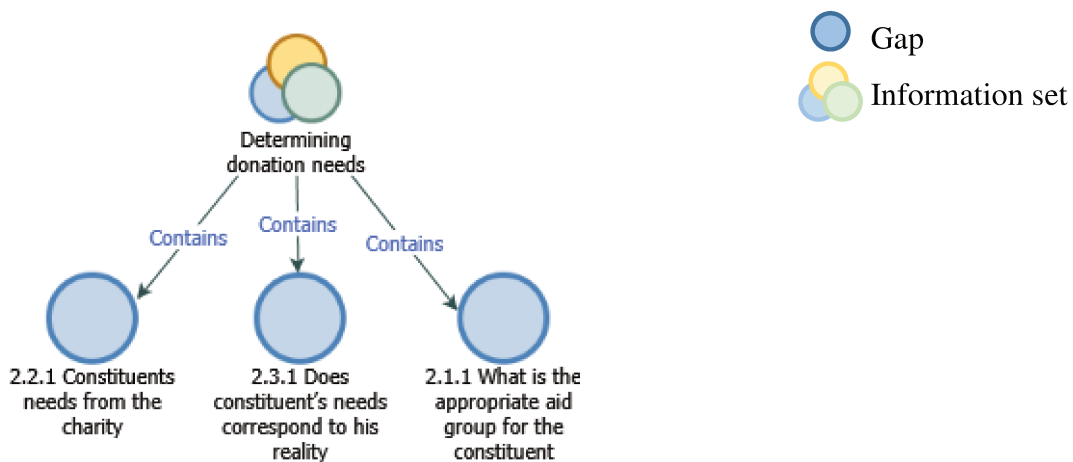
Gap
Information set

Determining donation needs

Contains
Contains
Contains

2.2.1 Constituents needs from the charity

2.3.1 Does constituent's needs correspond to his reality

2.1.1 What is the appropriate aid group for the constituent